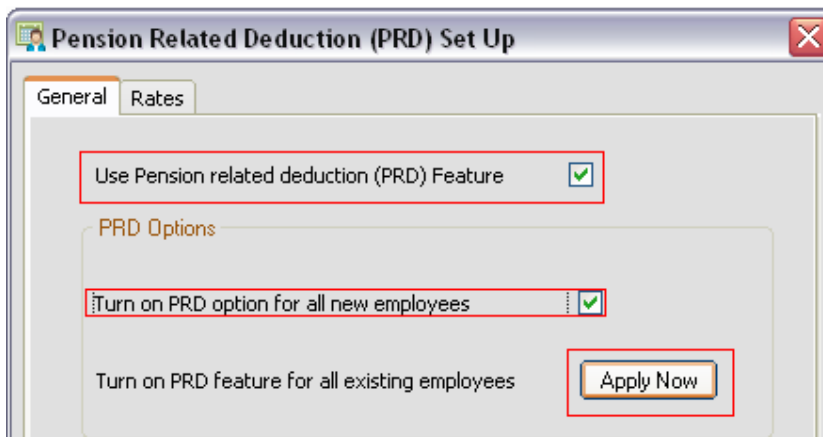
Pension Related Deduction (PRD) Set Up

General
Rates

Use Pension related deduction (PRD) Feature

PRD Options

Turn on PRD option for all new employees

Turn on PRD feature for all existing employees
Apply Now